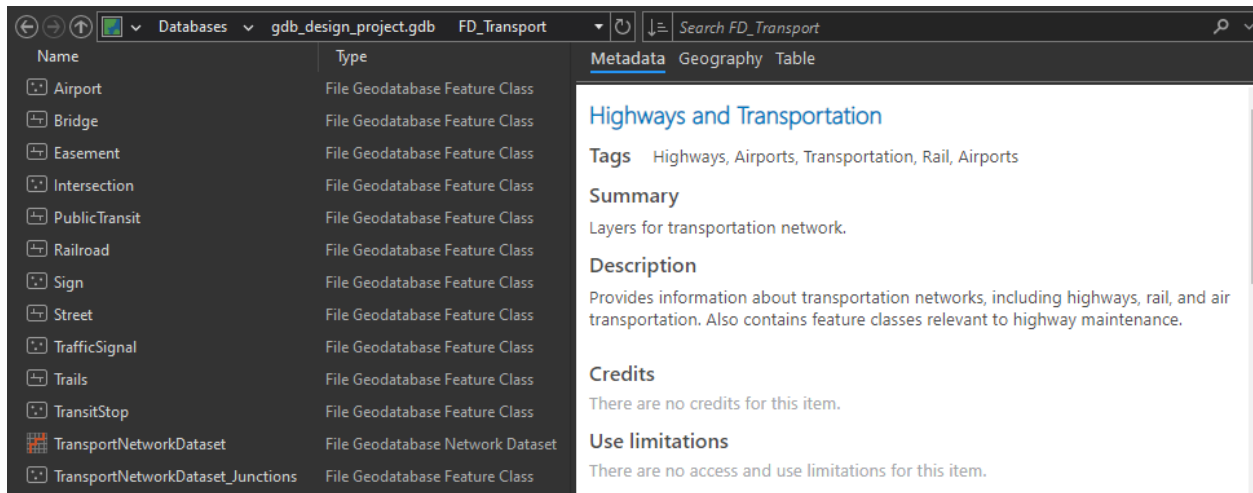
Databases gdb_design_project.gdb FD_Transport

Search FD_Transport

| Name | Type |
|---|---|
| Airport | File Geodatabase Feature Class |
| Bridge | File Geodatabase Feature Class |
| Easement | File Geodatabase Feature Class |
| Intersection | File Geodatabase Feature Class |
| PublicTransit | File Geodatabase Feature Class |
| Railroad | File Geodatabase Feature Class |
| Sign | File Geodatabase Feature Class |
| Street | File Geodatabase Feature Class |
| TrafficSignal | File Geodatabase Feature Class |
| Trails | File Geodatabase Feature Class |
| TransitStop | File Geodatabase Feature Class |
| TransportNetworkDataset | File Geodatabase Network Dataset |
| TransportNetworkDataset_Junctions | File Geodatabase Feature Class |

Metadata Geography Table

Highways and Transportation

Tags Highways, Airports, Transportation, Rail, Airports

Summary

Layers for transportation network.

Description

Provides information about transportation networks, including highways, rail, and air transportation. Also contains feature classes relevant to highway maintenance.

Credits

There are no credits for this item.

Use limitations

There are no access and use limitations for this item.